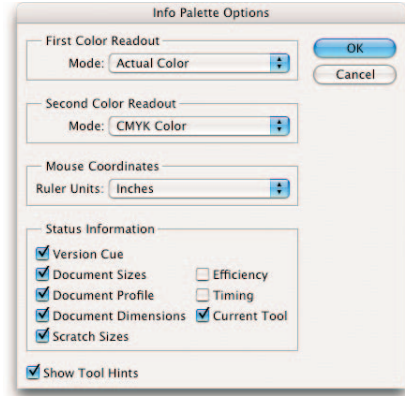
Info Palette Options

First Color Readout
Mode: Actual Color

OK
Cancel

Second Color Readout
Mode: CMYK Color

Mouse Coordinates
Ruler Units: Inches

Status Information
Version Cue
Document Sizes
Document Profile
Document Dimensions
Scratch Sizes
Efficiency
Timing
Current Tool

Show Tool Hints